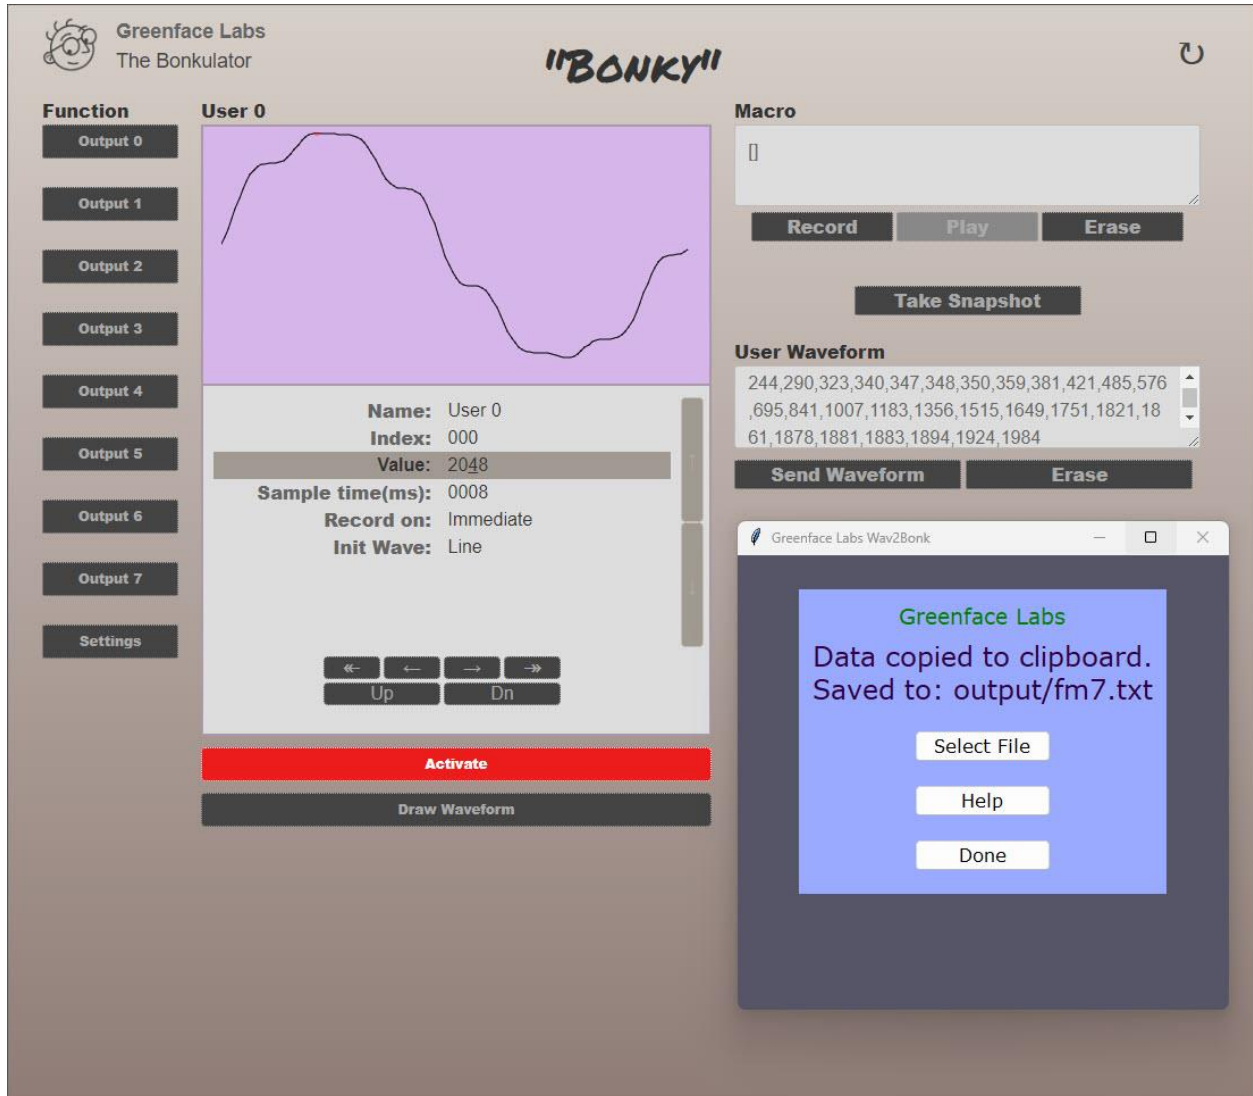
Greenface Labs
The Bonkulator

"BONKY"

↻

Function

Output 0

Output 1

Output 2

Output 3

Output 4

Output 5

Output 6

Output 7

Settings

User 0

Name: User 0
Index: 000
Value: 2048
Sample time(ms): 0008
Record on: Immediate
Init Wave: Line

↞ ← → ↠
Up Dn

Activate

Draw Waveform

Macro

[]

Record Play Erase

Take Snapshot

User Waveform

244,290,323,340,347,348,350,359,381,421,485,576,695,841,1007,1183,1356,1515,1649,1751,1821,1861,1878,1881,1883,1894,1924,1984

Send Waveform Erase

Greenface Labs Wav2Bonk

Greenface Labs

Data copied to clipboard.
Saved to: output/fm7.txt

Select File

Help

Done